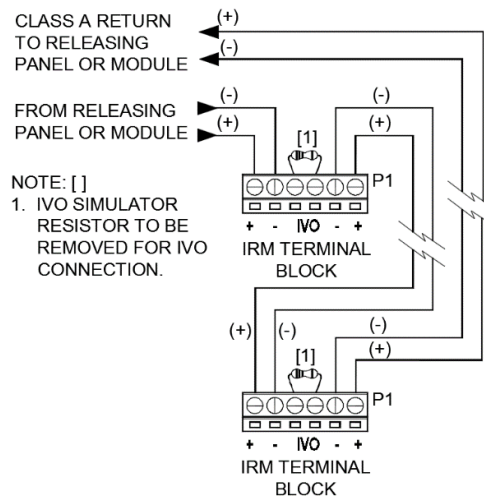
CLASS A RETURN TO RELEASING PANEL OR MODULE

(+)
(-)

FROM RELEASING PANEL OR MODULE

(-)
(+)

(-)
(+)

[1]

P1

+ - IVO - +

IRM TERMINAL BLOCK

NOTE: [ ]
1. IVO SIMULATOR RESISTOR TO BE REMOVED FOR IVO CONNECTION.

(+)
(-)
(-)
(+)

[1]

P1

+ - IVO - +

IRM TERMINAL BLOCK